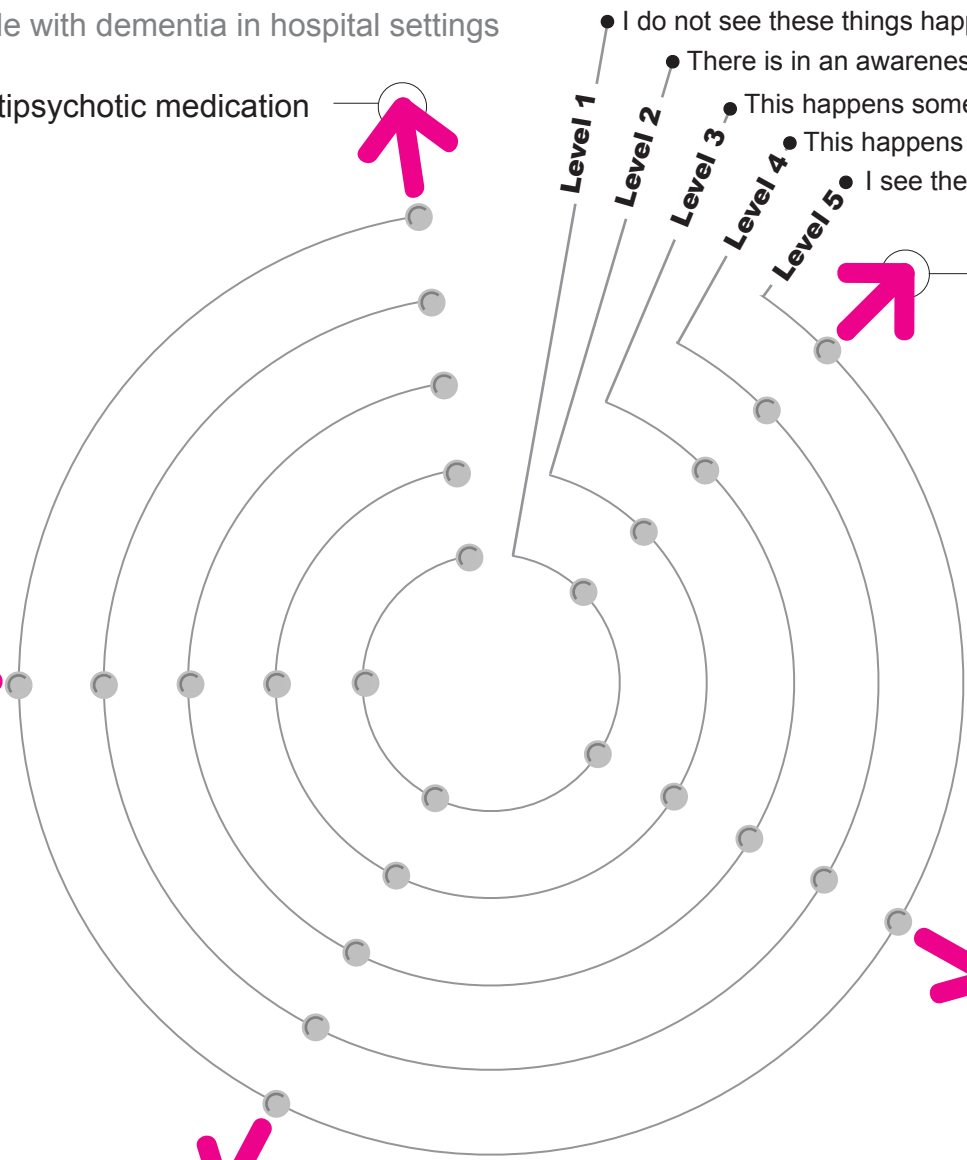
le with dementia in hospital settings

tipsychotic medication

I do not see these things happ

There is in an awarenes

This happens some

This happens

I see the

Level 1

Level 2

Level 3

Level 4

Level 5